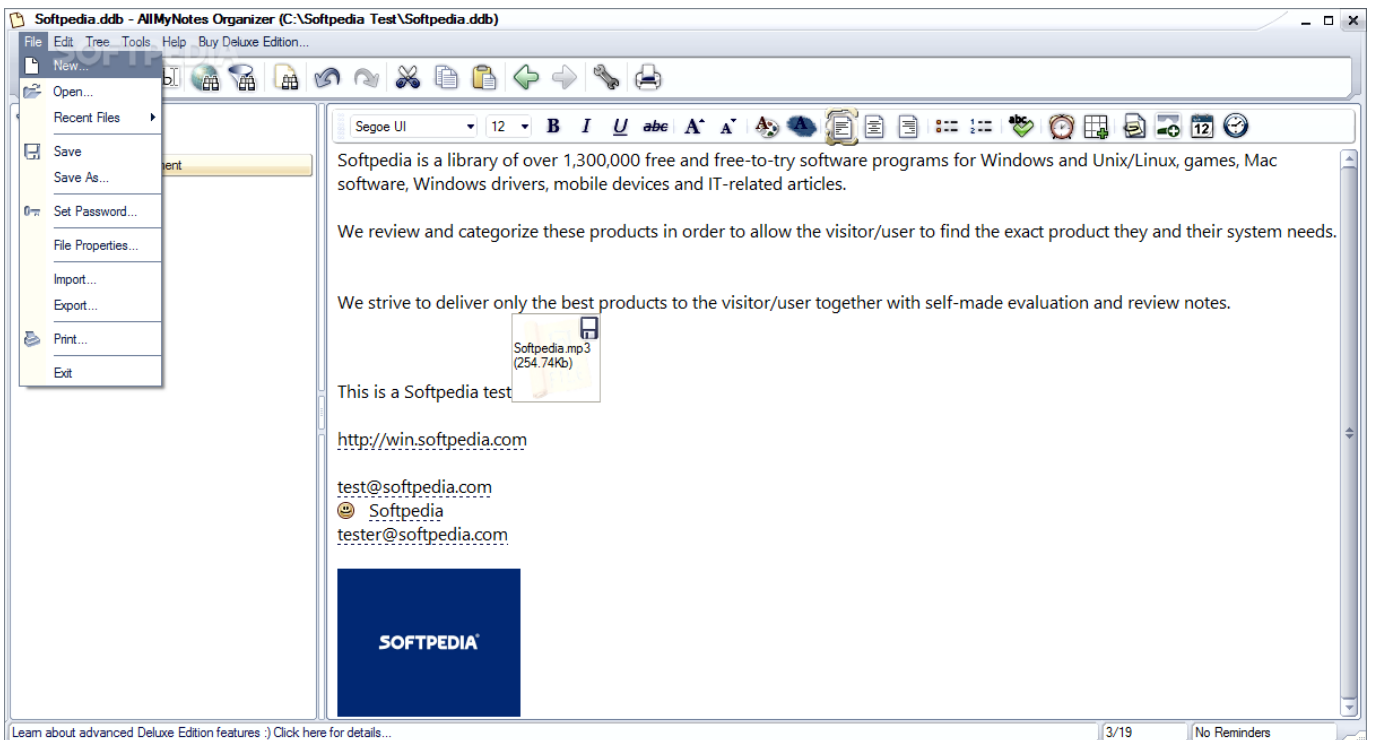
Softpedia.ddb - AllMyNotes Organizer (C:\Softpedia Test\Softpedia.ddb)

File Edit Tree Tools Help Buy Deluxe Edition...

New...
Open...
Recent Files
Save
Save As...
Set Password...
File Properties...
Import...
Export...
Print...
Exit

ment

Segoe UI 12 B I U abc

Softpedia is a library of over 1,300,000 free and free-to-try software programs for Windows and Unix/Linux, games, Mac software, Windows drivers, mobile devices and IT-related articles.

We review and categorize these products in order to allow the visitor/user to find the exact product they and their system needs.

We strive to deliver only the best products to the visitor/user together with self-made evaluation and review notes.

Softpedia.mp3
(254.74Kb)

This is a Softpedia test

http://win.softpedia.com

test@softpedia.com
Softpedia
tester@softpedia.com

SOFTPEDIA

Learn about advanced Deluxe Edition features :) Click here for details...
3/19
No Reminders